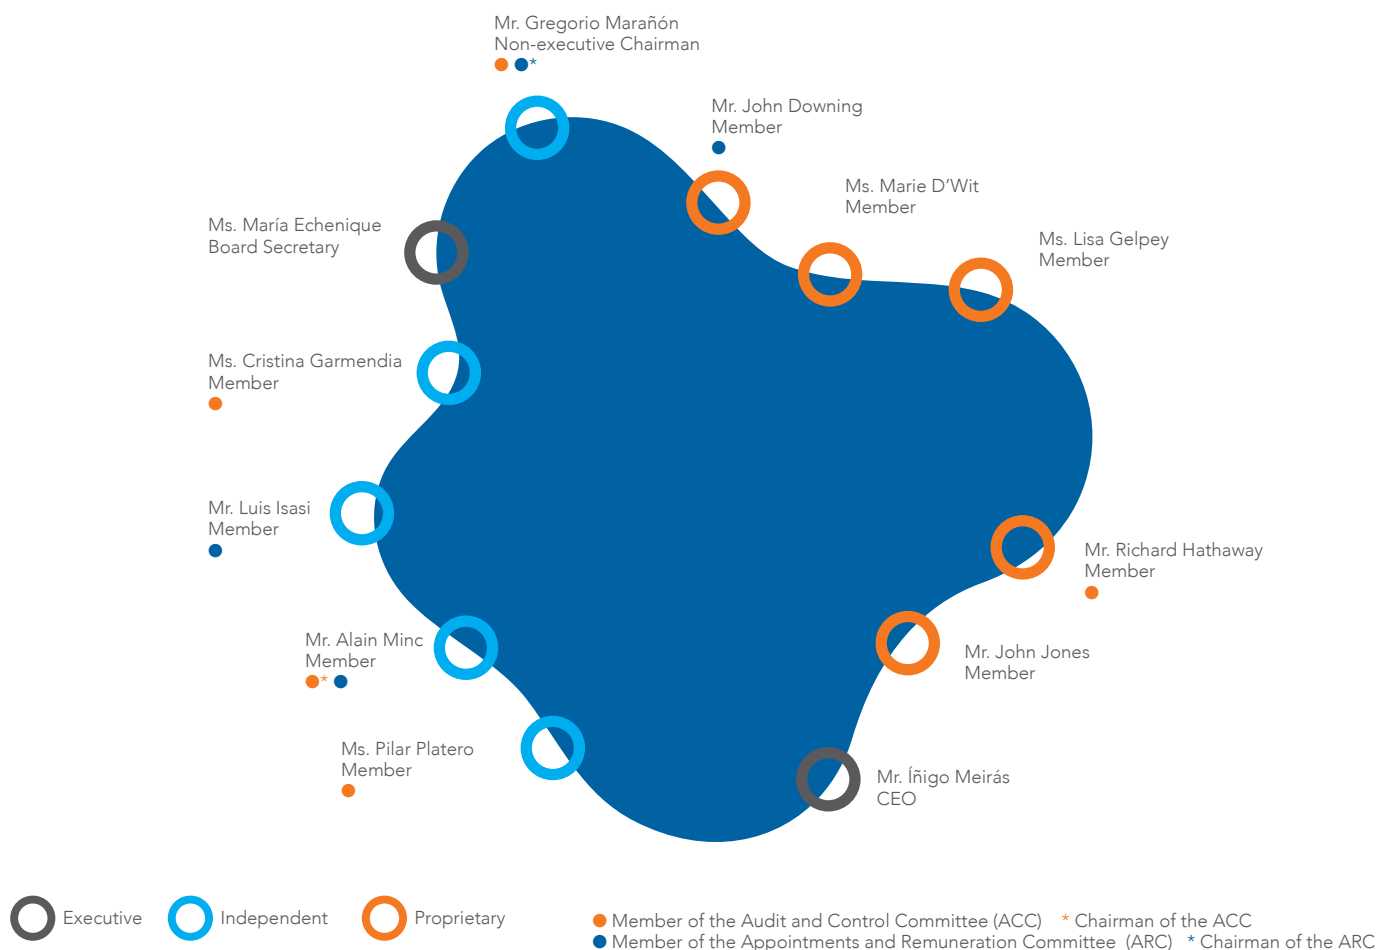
Mr. Gregorio Marañón
Non-executive Chairman
*

Mr. John Downing
Member

Ms. Marie D'Wit
Member

Ms. Lisa Gelpey
Member

Ms. María Echenique
Board Secretary

Ms. Cristina Garmendia
Member

Mr. Luis Isasi
Member

Mr. Richard Hathaway
Member

Mr. Alain Minc
Member
*

Mr. John Jones
Member

Ms. Pilar Platero
Member

Mr. Íñigo Meirás
CEO

Executive Independent Proprietary

Member of the Audit and Control Committee (ACC) * Chairman of the ACC
Member of the Appointments and Remuneration Committee (ARC) * Chairman of the ARC